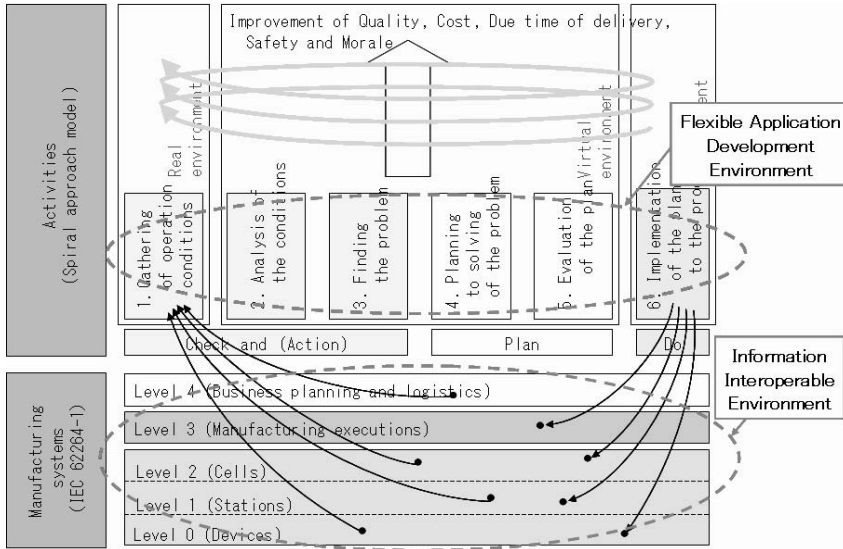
Activities
(Spiral approach model)

Improvement of Quality, Cost, Due time of delivery, Safety and Morale

Real environment

Virtual environment

Real environment

Flexible Application Development Environment

1. Gathering of operation conditions

2. Analysis of the conditions

3. Finding the problem

4. Planning to solving of the problem

5. Evaluation of the plan

6. Implementation of the plan to the pro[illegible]

Check and (Action)

Plan

Do

Manufacturing systems
(IEC 62264-1)

Information Interoperable Environment

Level 4 (Business planning and logistics)

Level 3 (Manufacturing executions)

Level 2 (Cells)

Level 1 (Stations)

Level 0 (Devices)